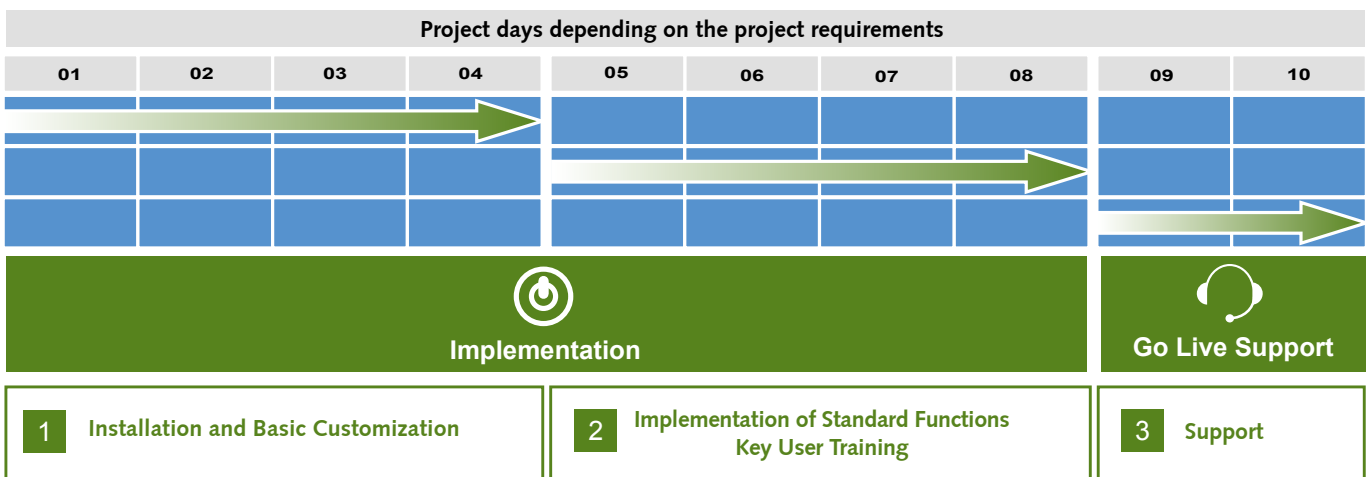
Project days depending on the project requirements

| 01 | 02 | 03 | 04 | 05 | 06 | 07 | 08 | 09 | 10 |
|---|---|---|---|---|---|---|---|---|---|

Implementation

Go Live Support

1 Installation and Basic Customization

2 Implementation of Standard Functions Key User Training

3 Support